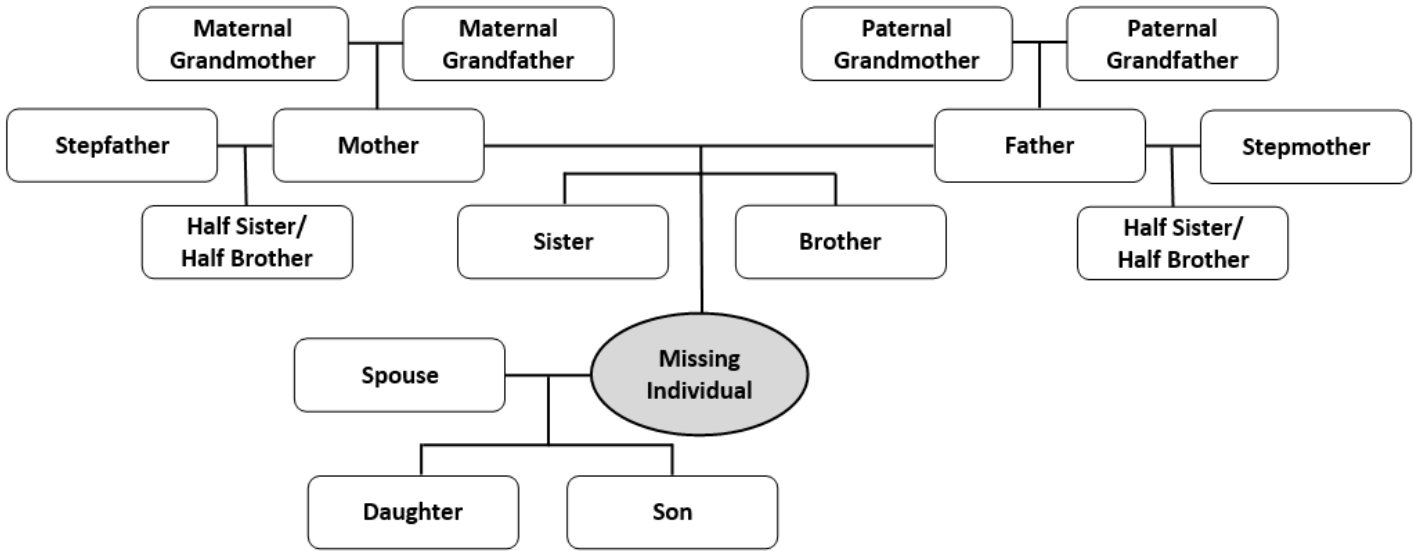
Maternal Grandmother

Maternal Grandfather

Paternal Grandmother

Paternal Grandfather

Stepfather

Mother

Father

Stepmother

Half Sister/ Half Brother

Sister

Brother

Half Sister/ Half Brother

Spouse

Missing Individual

Daughter

Son